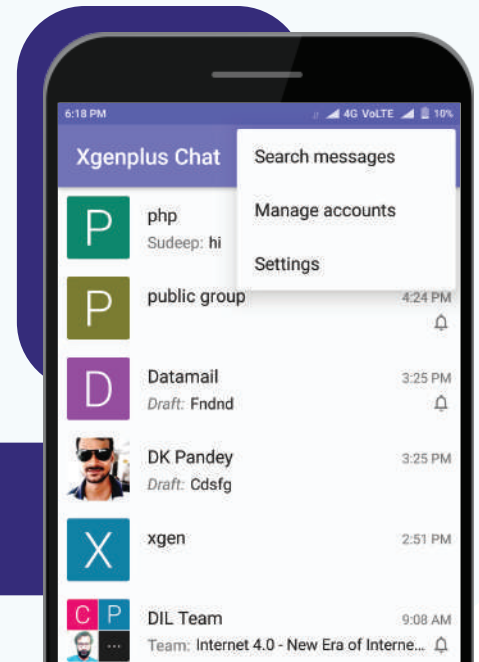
6:18 PM

4G VoLTE 10%

Xgenplus Chat

Search messages

Manage accounts

Settings

P php
Sudeep: hi

P public group 4:24 PM

D Datamail 3:25 PM
Draft: Fndnd

DK Pandey 3:25 PM
Draft: Cdsfg

X xgen 2:51 PM

C P ...
DIL Team 9:08 AM
Team: Internet 4.0 - New Era of Interne...